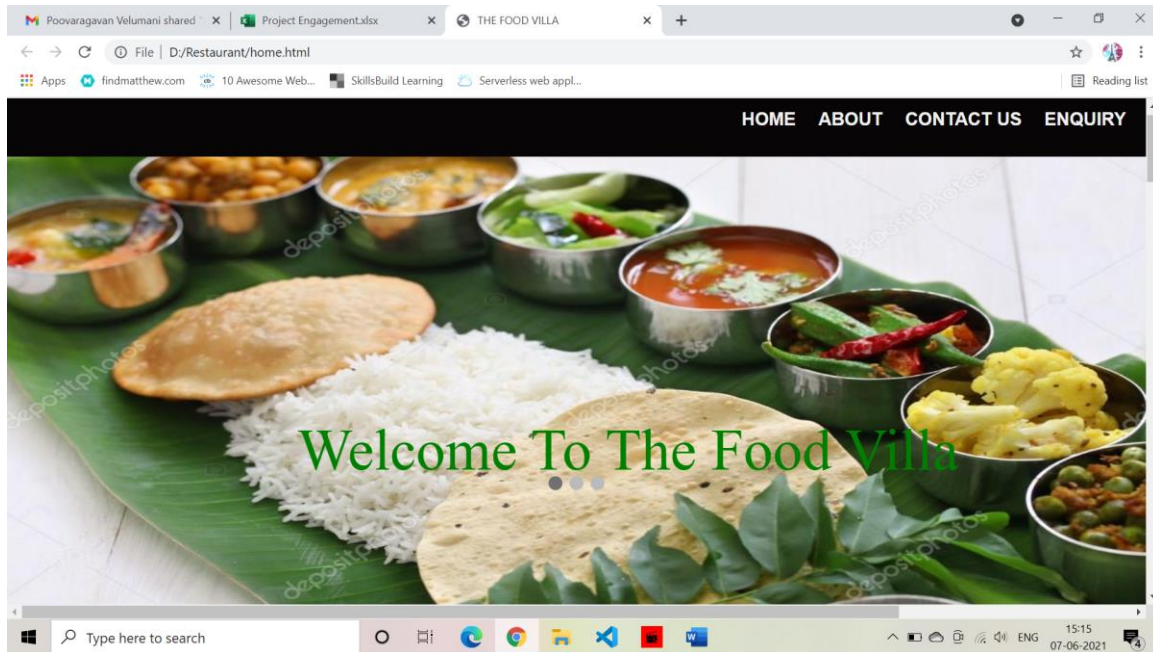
Poovaragavan Velumani shared × Project Engagement.xlsx × THE FOOD VILLA × +

File | D:/Restaurant/home.html

Apps findmatthew.com 10 Awesome Web... SkillsBuild Learning Serverless web appl... Reading list

HOME ABOUT CONTACT US ENQUIRY

Welcome To The Food Villa

depositphotos

Type here to search

ENG 15:15 07-06-2021 4